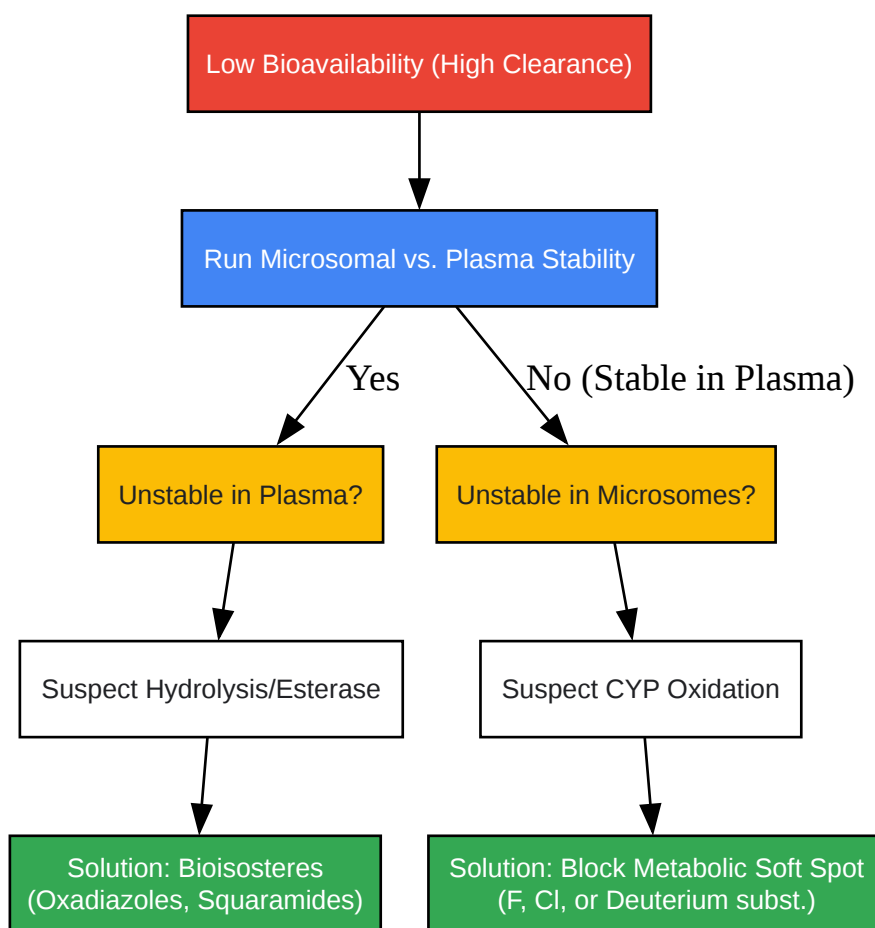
Low Bioavailability (High Clearance)

Run Microsomal vs. Plasma Stability

Yes

No (Stable in Plasma)

Unstable in Plasma?

Unstable in Microsomes?

Suspect Hydrolysis/Esterase

Suspect CYP Oxidation

Solution: Bioisosteres (Oxadiazoles, Squaramides)

Solution: Block Metabolic Soft Spot (F, Cl, or Deuterium subst.)